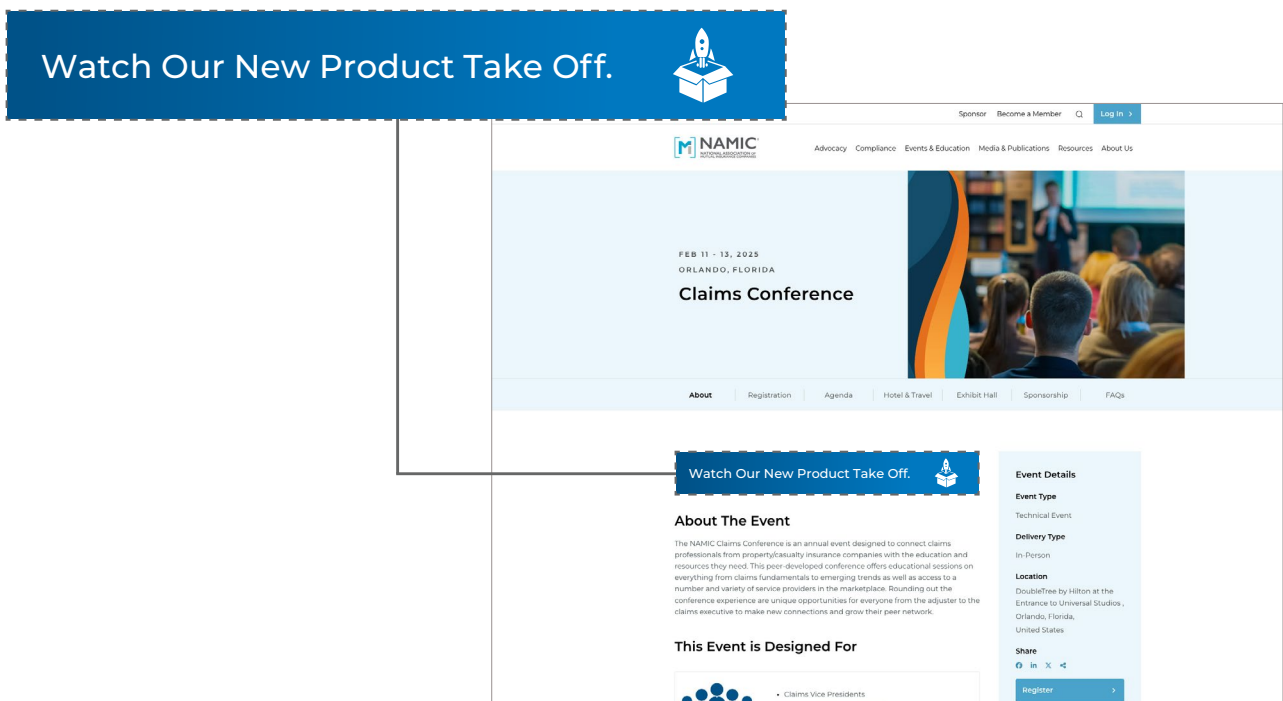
Watch Our New Product Take Off.

Sponsor Become a Member Log In

NAMIC

Advocacy Compliance Events & Education Media & Publications Resources About Us

FEB 11 - 13, 2025
ORLANDO, FLORIDA
Claims Conference

About Registration Agenda Hotel & Travel Exhibit Hall Sponsorship FAQs

Watch Our New Product Take Off.

About The Event

The NAMIC Claims Conference is an annual event designed to connect claims professionals from property/casualty insurance companies with the education and resources they need. This peer-developed conference offers educational sessions on everything from claims fundamentals to emerging trends as well as access to a number and variety of service providers in the marketplace. Rounding out the conference experience are unique opportunities for everyone from the adjuster to the claims executive to make new connections and grow their peer network.

This Event is Designed For

• Claims Vice Presidents

Event Details
Event Type
Technical Event
Delivery Type
In-Person
Location
DoubleTree by Hilton at the Entrance to Universal Studios , Orlando, Florida, United States
Share
Register